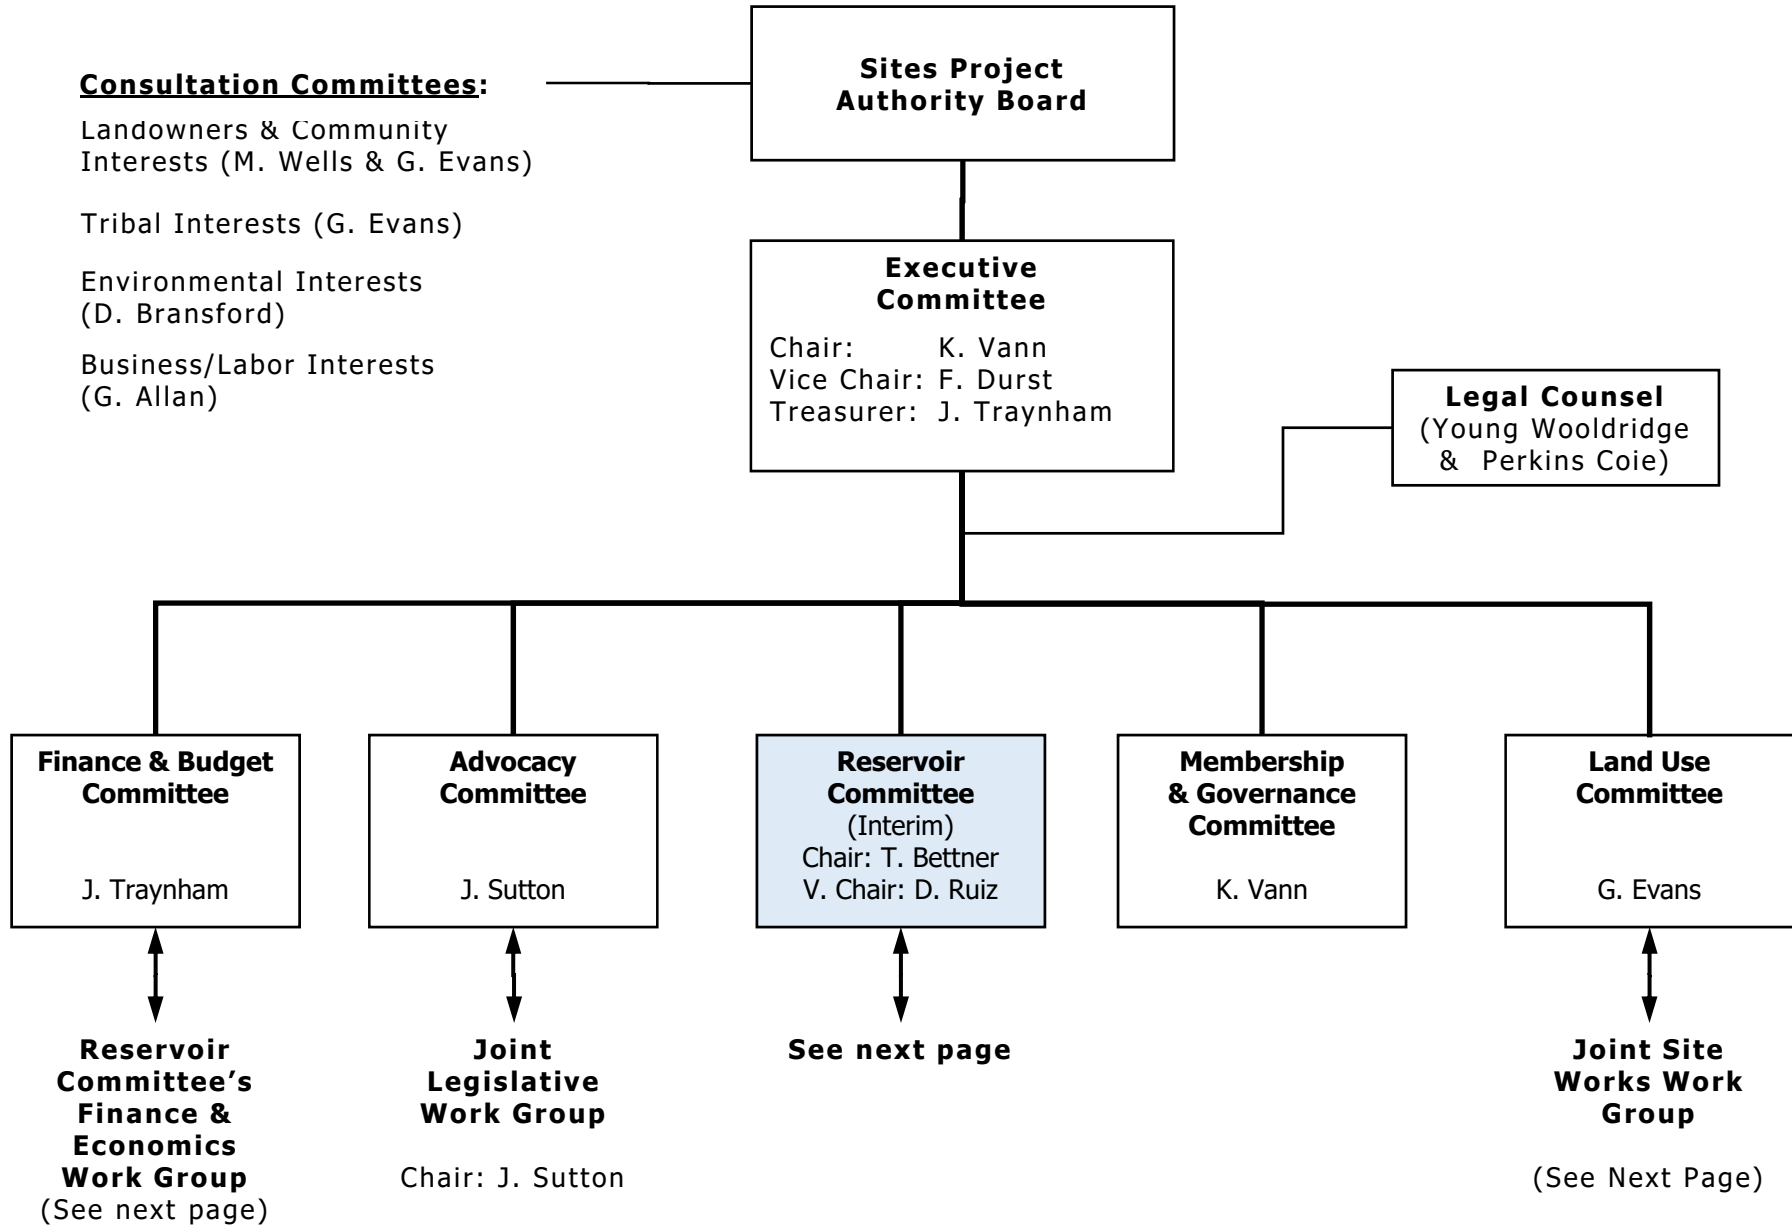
Consultation Committees:

Landowners & Community Interests (M. Wells & G. Evans)

Tribal Interests (G. Evans)

Environmental Interests (D. Bransford)

Business/Labor Interests (G. Allan)

Sites Project Authority Board

Executive Committee
Chair: K. Vann
Vice Chair: F. Durst
Treasurer: J. Traynham

Legal Counsel
(Young Wooldridge & Perkins Coie)

Finance & Budget Committee
J. Traynham

Advocacy Committee
J. Sutton

Reservoir Committee
(Interim)
Chair: T. Bettner
V. Chair: D. Ruiz

Membership & Governance Committee
K. Vann

Land Use Committee
G. Evans

Reservoir Committee's Finance & Economics Work Group
(See next page)

Joint Legislative Work Group
Chair: J. Sutton

See next page

Joint Site Works Work Group
(See Next Page)